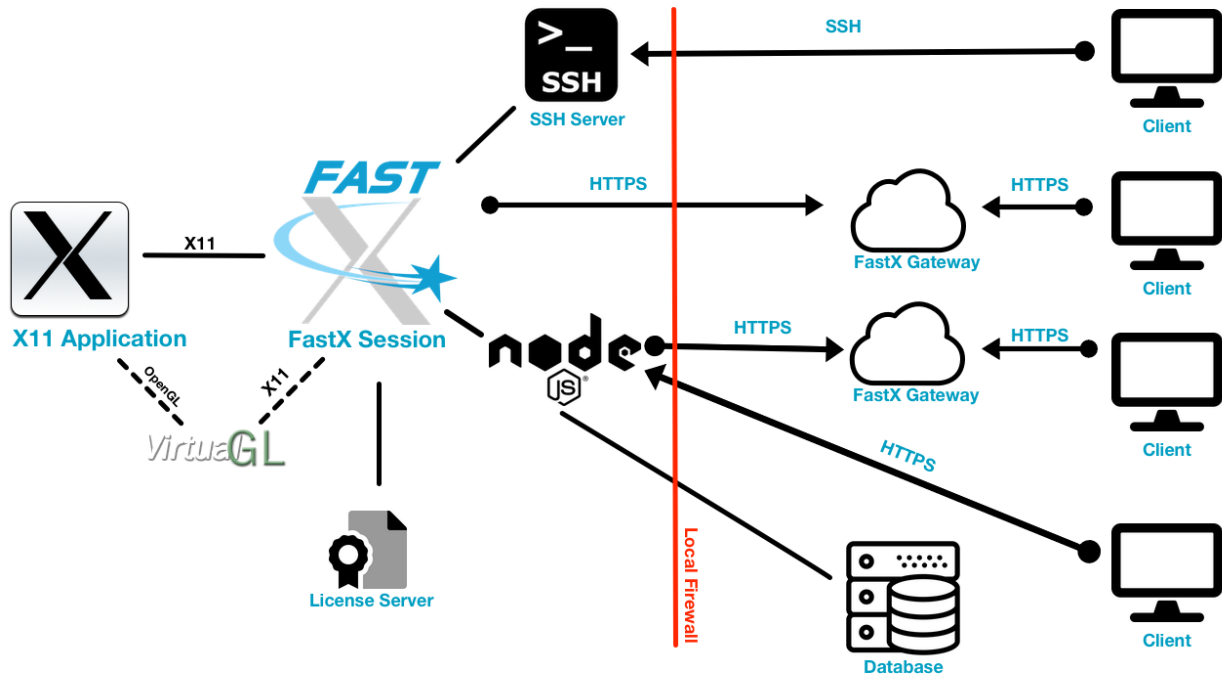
>_
SSH
SSH Server
SSH
Client
FAST
HTTPS
HTTPS
FastX Gateway
Client
X11
X11 Application
FastX Session
node
JS
HTTPS
HTTPS
FastX Gateway
Client
OpenGL
X11
VirtualGL
HTTPS
Local Firewall
License Server
Database
Client